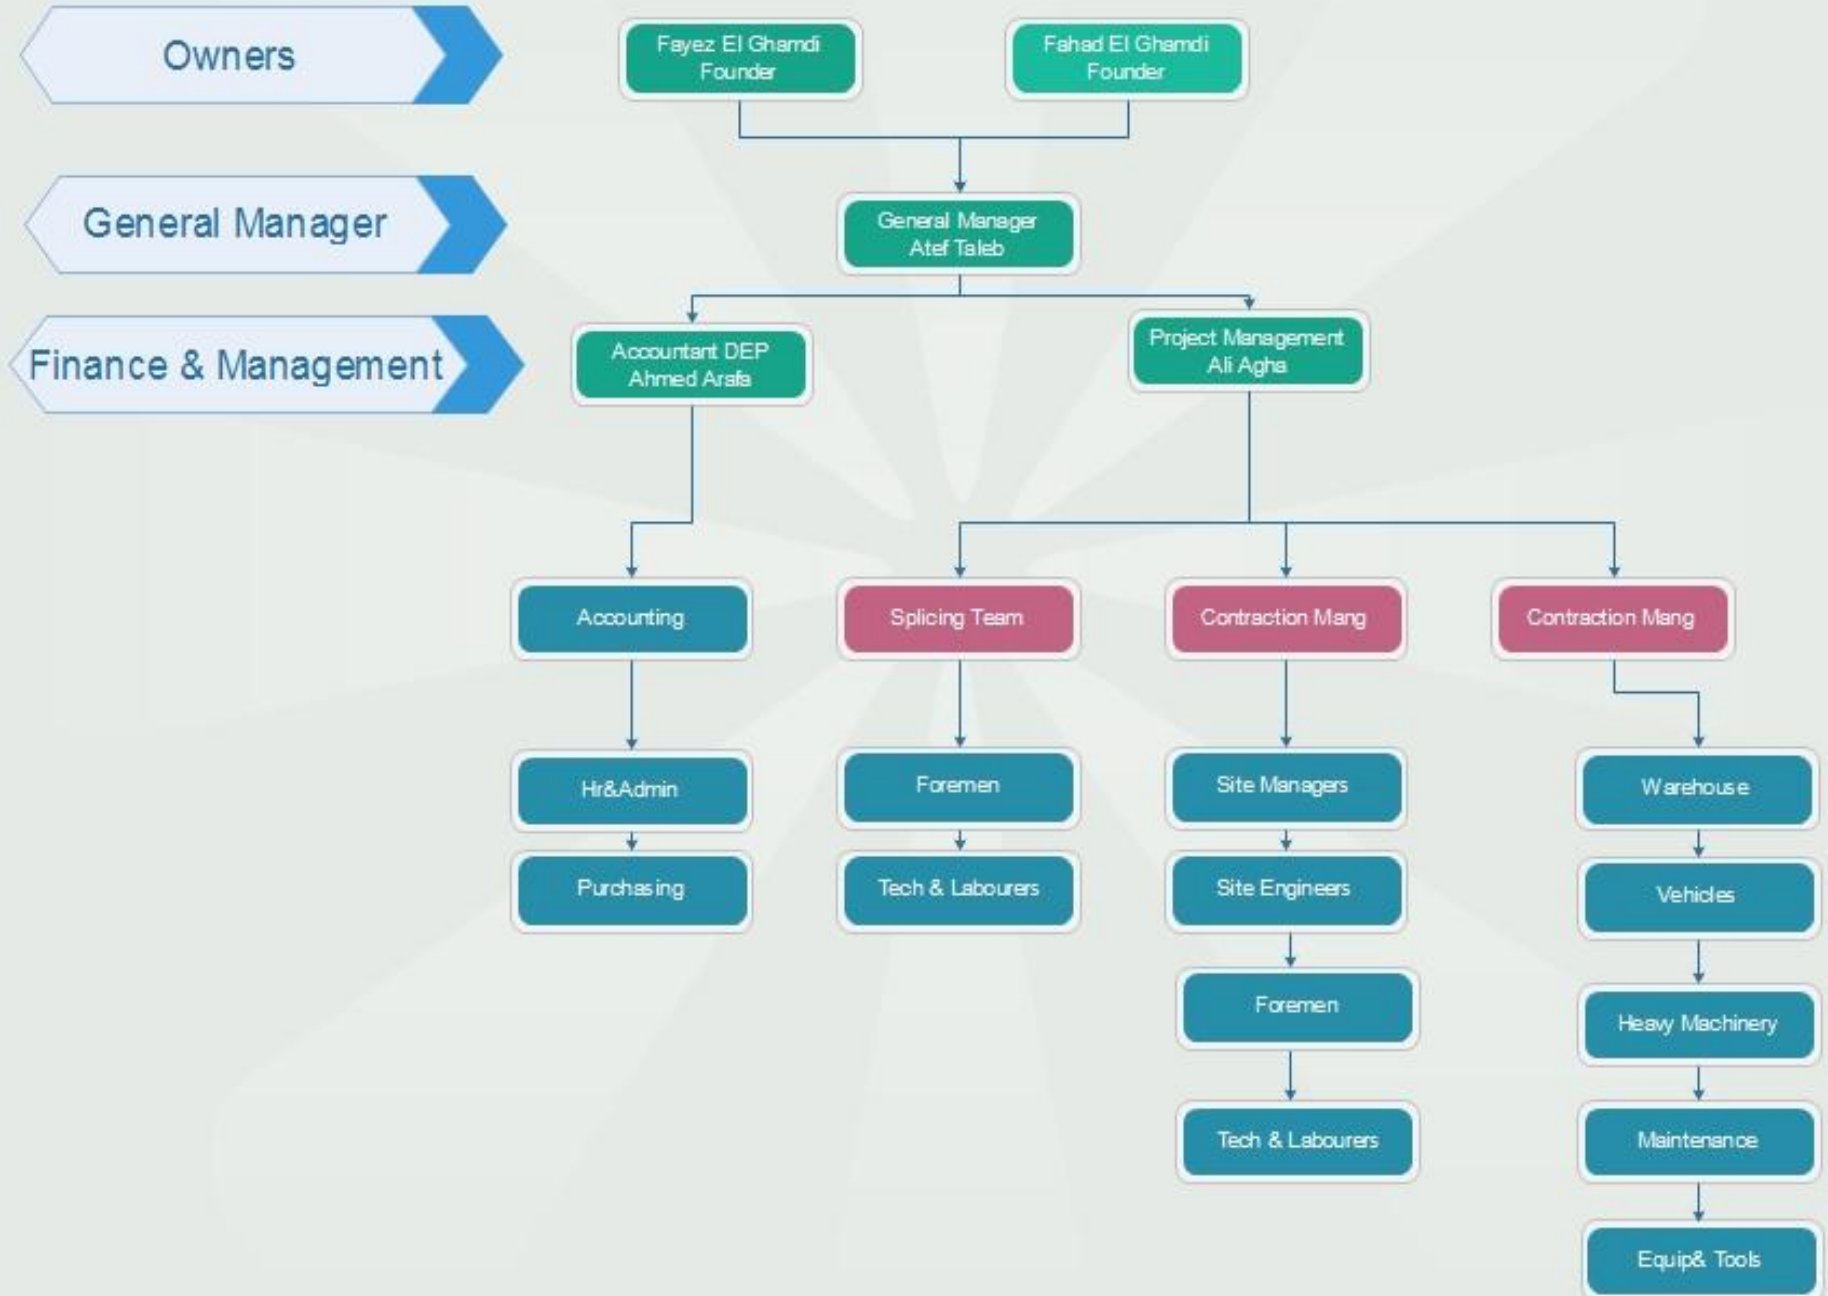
Owners

General Manager

Finance & Management

Fayez El Ghamdi
Founder

Fahad El Ghamdi
Founder

General Manager
Atef Taleb

Accountant DEP
Ahmed Arafa

Project Management
Ali Agha

Accounting

Hr&Admin

Purchasing

Splicing Team

Foremen

Tech & Labourers

Contraction Mang

Site Managers

Site Engineers

Foremen

Tech & Labourers

Contraction Mang

Warehouse

Vehicles

Heavy Machinery

Maintenance

Equip& Tools